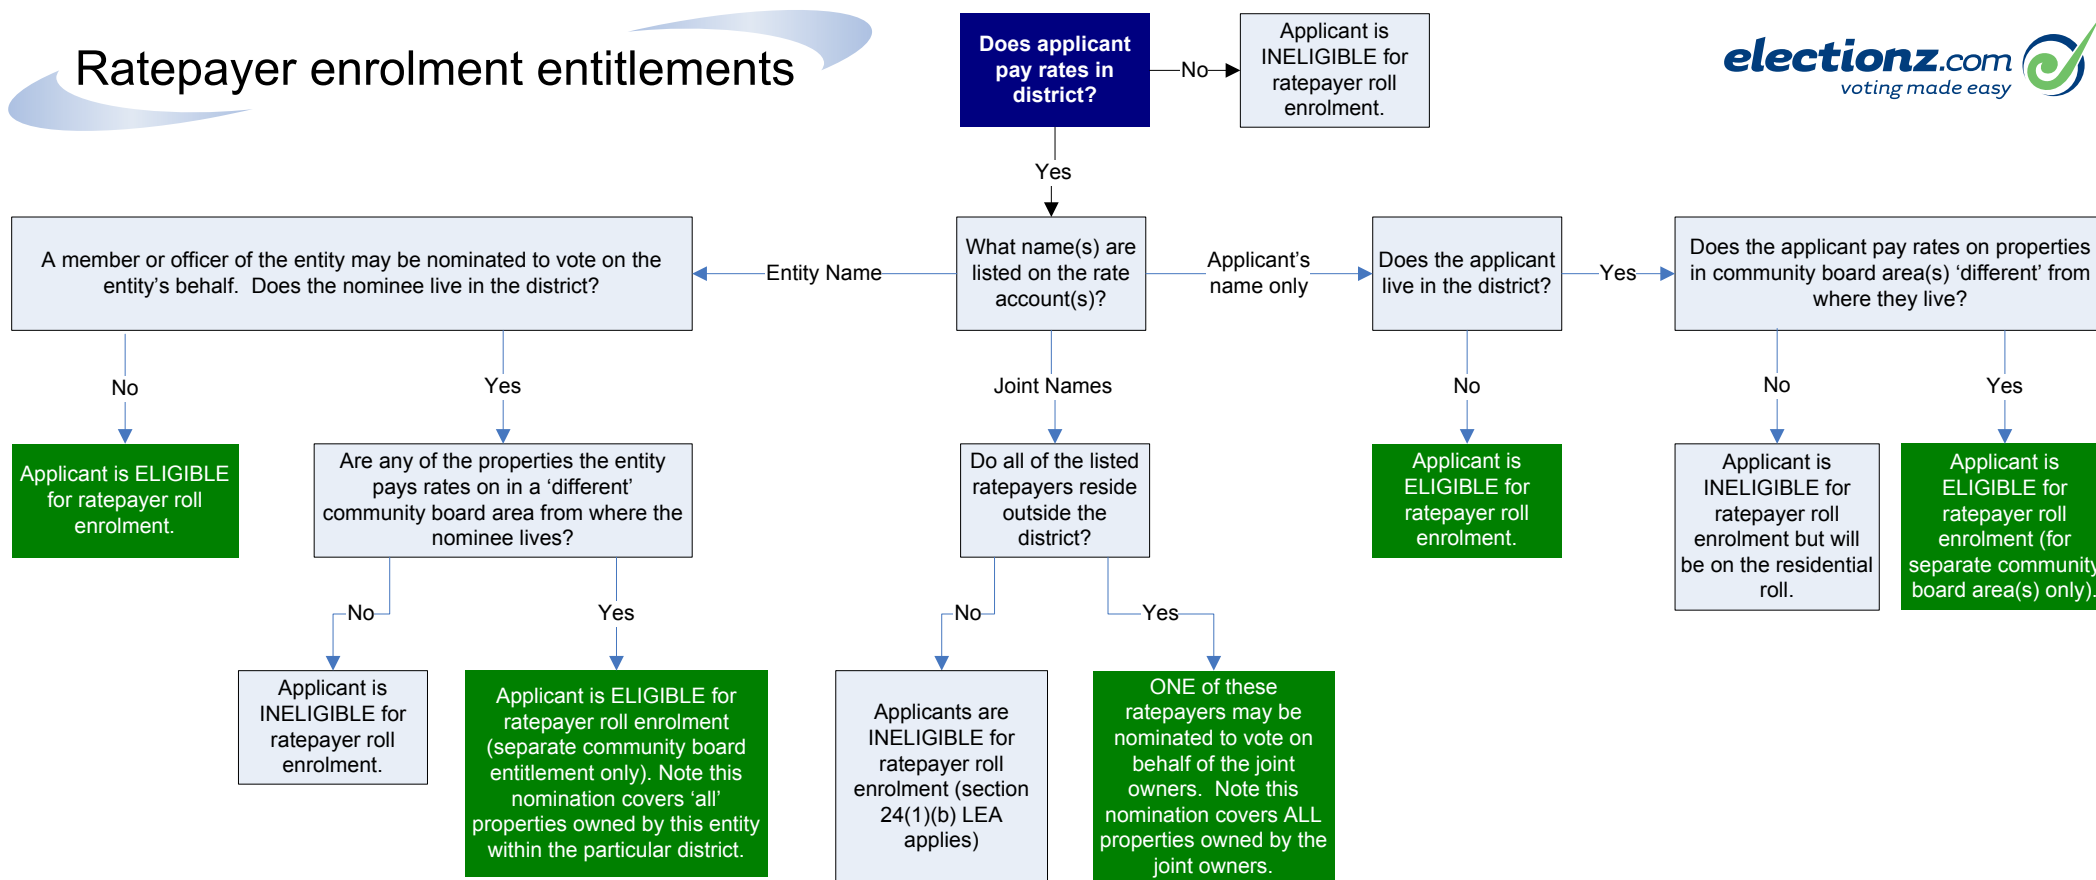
Ratepayer enrolment entitlements

electionz.com voting made easy

Does applicant pay rates in district?

No

Applicant is INELIGIBLE for ratepayer roll enrolment.

Yes

What name(s) are listed on the rate account(s)?

Entity Name

A member or officer of the entity may be nominated to vote on the entity's behalf. Does the nominee live in the district?

No

Applicant is ELIGIBLE for ratepayer roll enrolment.

Yes

Are any of the properties the entity pays rates on in a 'different' community board area from where the nominee lives?

No

Applicant is INELIGIBLE for ratepayer roll enrolment.

Yes

Applicant is ELIGIBLE for ratepayer roll enrolment (separate community board entitlement only). Note this nomination covers 'all' properties owned by this entity within the particular district.

Joint Names

Do all of the listed ratepayers reside outside the district?

No

Applicants are INELIGIBLE for ratepayer roll enrolment (section 24(1)(b) LEA applies)

Yes

ONE of these ratepayers may be nominated to vote on behalf of the joint owners. Note this nomination covers ALL properties owned by the joint owners.

Applicant's name only

Does the applicant live in the district?

No

Applicant is ELIGIBLE for ratepayer roll enrolment.

Yes

Does the applicant pay rates on properties in community board area(s) 'different' from where they live?

No

Applicant is INELIGIBLE for ratepayer roll enrolment but will be on the residential roll.

Yes

Applicant is ELIGIBLE for ratepayer roll enrolment (for separate community board area(s) only).